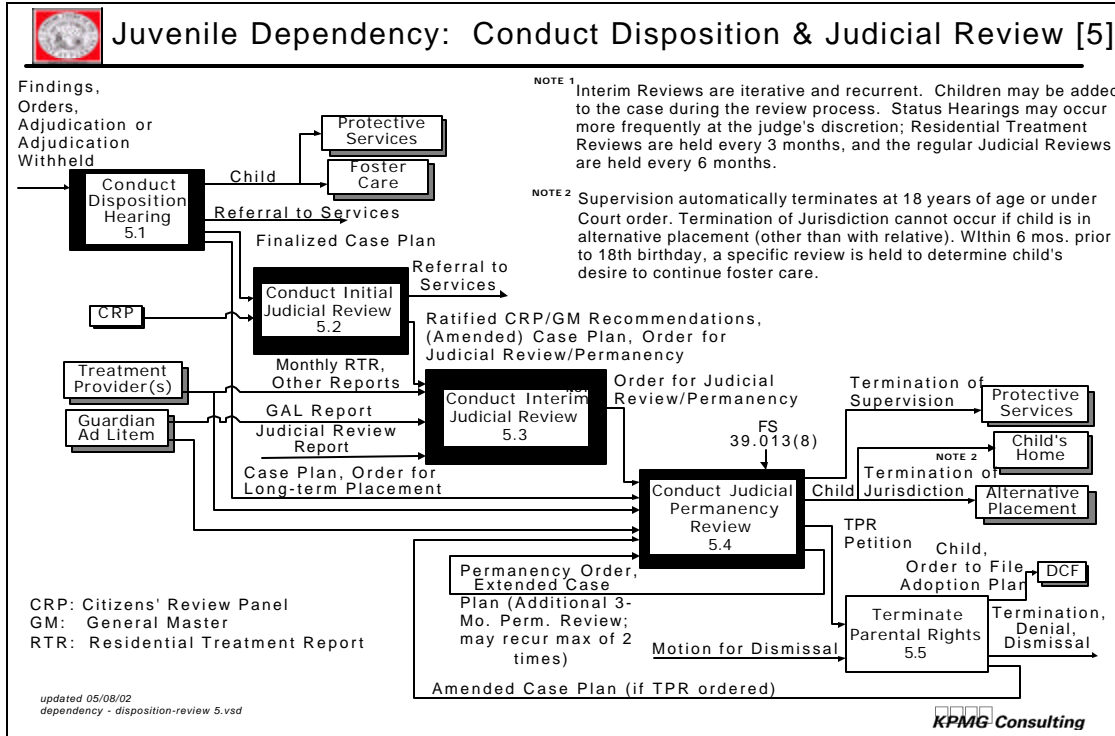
Juvenile Dependency: Conduct Disposition & Judicial Review [5]

Findings, Orders, Adjudication or Adjudication Withheld

NOTE 1 Interim Reviews are iterative and recurrent. Children may be added to the case during the review process. Status Hearings may occur more frequently at the judge's discretion; Residential Treatment Reviews are held every 3 months, and the regular Judicial Reviews are held every 6 months.

NOTE 2 Supervision automatically terminates at 18 years of age or under Court order. Termination of Jurisdiction cannot occur if child is in alternative placement (other than with relative). WIthin 6 mos. prior to 18th birthday, a specific review is held to determine child's desire to continue foster care.

Conduct Disposition Hearing 5.1

Child

Protective Services

Foster Care

Referral to Services

Finalized Case Plan

Conduct Initial Judicial Review 5.2

Referral to Services

CRP

Ratified CRP/GM Recommendations, (Amended) Case Plan, Order for Judicial Review/Permanency

Treatment Provider(s)

Monthly RTR, Other Reports

Conduct Interim Judicial Review 5.3

NOTE 1

Order for Judicial Review/Permanency

Guardian Ad Litem

GAL Report

Judicial Review Report

Case Plan, Order for Long-term Placement

FS 39.013(8)

Termination of Supervision

Protective Services

NOTE 2

Child's Home

Termination of Jurisdiction

Child

Alternative Placement

Conduct Judicial Permanency Review 5.4

TPR Petition

Child, Order to File Adoption Plan

DCF

Permanency Order, Extended Case Plan (Additional 3-Mo. Perm. Review; may recur max of 2 times)

Terminate Parental Rights 5.5

Termination, Denial, Dismissal

Motion for Dismissal

CRP: Citizens' Review Panel
GM: General Master
RTR: Residential Treatment Report

Amended Case Plan (if TPR ordered)

updated 05/08/02
dependency - disposition-review 5.vsd

KPMG Consulting